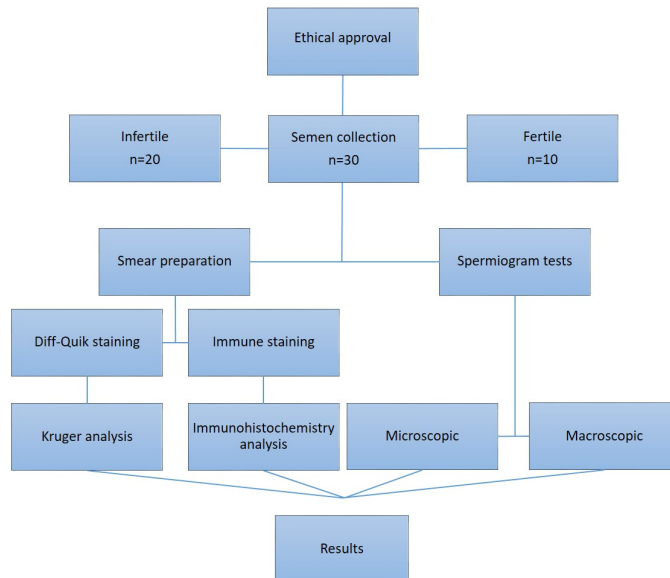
Ethical approval

Infertile
n=20

Semen collection
n=30

Fertile
n=10

Smear preparation

Spermiogram tests

Diff-Quik staining

Immune staining

Kruger analysis

Immunohistochemistry analysis

Microscopic

Macroscopic

Results